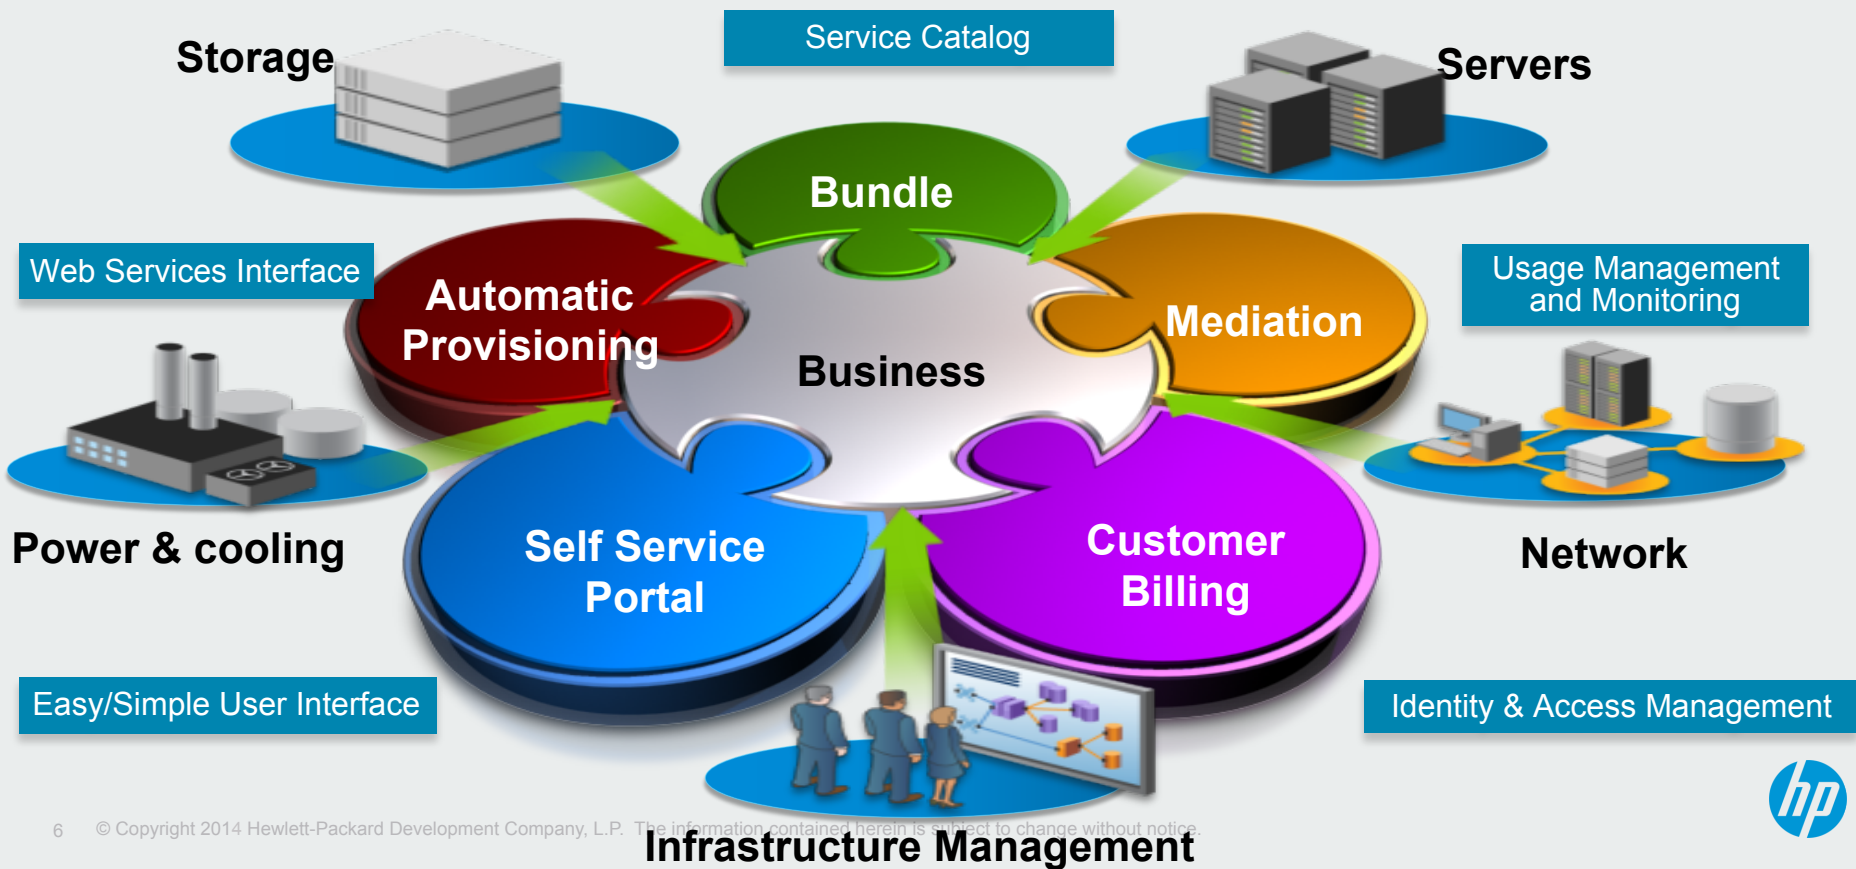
Storage

Service Catalog

Servers

Bundle

Web Services Interface

Automatic Provisioning

Mediation

Usage Management and Monitoring

Business

Power & cooling

Self Service Portal

Customer Billing

Network

Easy/Simple User Interface

Identity & Access Management

6 © Copyright 2014 Hewlett-Packard Development Company, L.P. The information contained herein is subject to change without notice.

Infrastructure Management

hp